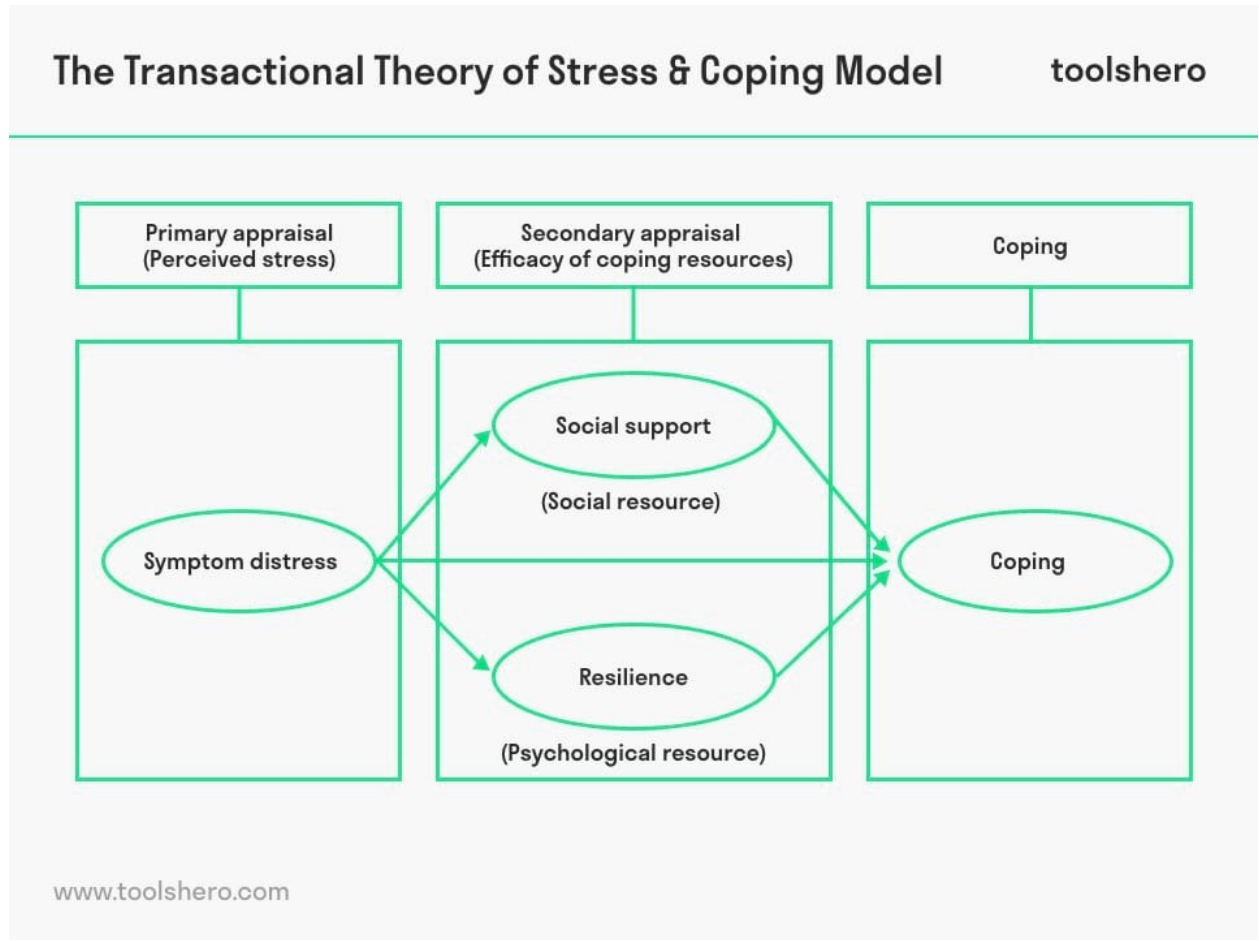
The Transactional Theory of Stress & Coping Model

toolshero

Primary appraisal
(Perceived stress)

Secondary appraisal
(Efficacy of coping resources)

Coping

Symptom distress

Social support

(Social resource)

Resilience

(Psychological resource)

Coping

www.toolshero.com